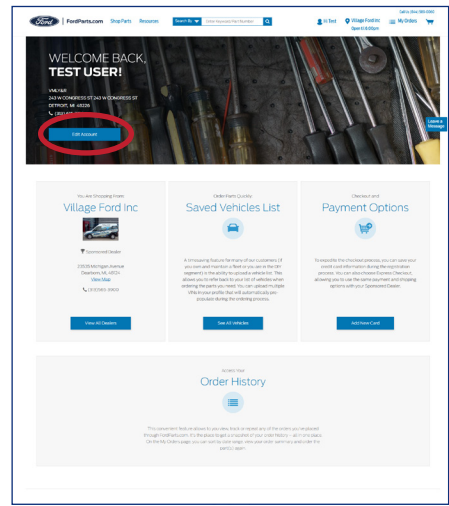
Ford | FordParts.com Shop Parts Resources

Search By Enter Keyword/Part Number

Call Us: (866) 380-0065

Hi Test Village Ford Inc Open 8-6:00pm My Orders

WELCOME BACK, TEST USER!

VML&R
243 W CONGRESS ST 243 W CONGRESS ST
DETROIT, MI, 48226
(313) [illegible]

Edit Account

Leave a Message

You Are Shopping From:
Village Ford Inc

Sponsored Dealer

23535 Michigan Avenue
Dearborn, MI, 48124
View Map
(313) 565-3900

View All Dealers

Order Parts Quickly
Saved Vehicles List

A timesaving feature for many of our customers (if you own and maintain a fleet or you are in the fleet segment) is the ability to upload a vehicle list. This allows you to refer back to your list of vehicles when ordering the parts you need. You can upload multiple VINs in your profile that will automatically pre-populate during the ordering process.

See All Vehicles

Checkout and
Payment Options

To expedite the checkout process, you can save your credit card information during the registration process. You can also choose Express Checkout, allowing you to use the same payment and shipping options with your Sponsored Dealer.

Add New Card

Access Your
Order History

This convenient feature allows you to view, track or repeat any of the orders you've placed through FordParts.com. If this parts buyer is a supplier of your order history - all in one place. On the My Orders page, you can quickly view your order summary and order the part(s) again.